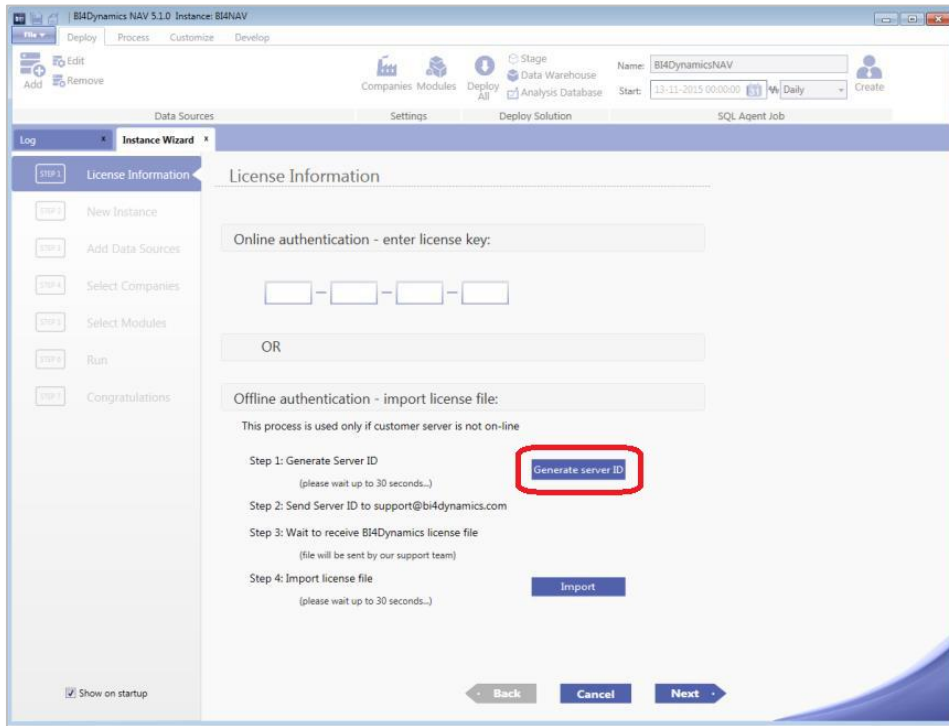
BI4Dynamics NAV 5.1.0 Instance: BI4NAV

File

Deploy Process Customize Develop

Add Edit Remove

Data Sources

Companies Modules

Settings

Deploy All Stage Data Warehouse Analysis Database

Deploy Solution

Name: BI4DynamicsNAV

Start: 13-11-2015 00:00:00 Daily

Create

SQL Agent Job

Log ×

Instance Wizard ×

STEP 1 License Information

STEP 2 New Instance

STEP 3 Add Data Sources

STEP 4 Select Companies

STEP 5 Select Modules

STEP 6 Run

STEP 7 Congratulations

License Information

Online authentication - enter license key:

OR

Offline authentication - import license file:

This process is used only if customer server is not on-line

Step 1: Generate Server ID

(please wait up to 30 seconds...)

Generate server ID

Step 2: Send Server ID to support@bi4dynamics.com

Step 3: Wait to receive BI4Dynamics license file

(file will be sent by our support team)

Step 4: Import license file

(please wait up to 30 seconds...)

Import

Show on startup

Back

Cancel

Next